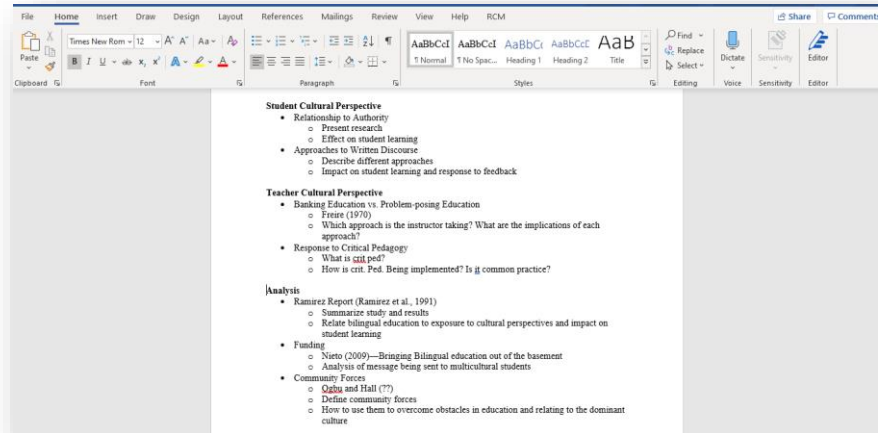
File Home Insert Draw Design Layout References Mailings Review View Help RCM

Share Comments

Paste

Times New Rom 12 A A Aa

B I U ab x x A

AaBbCcI AaBbCcI AaBbCc AaBbCcC AaB

¶ Normal ¶ No Spac... Heading 1 Heading 2 Title

Find Replace Select

Dictate Sensitivity Editor

Clipboard Font Paragraph Styles Editing Voice Sensitivity Editor

**Student Cultural Perspective**

- Relationship to Authority
  - Present research
  - Effect on student learning
- Approaches to Written Discourse
  - Describe different approaches
  - Impact on student learning and response to feedback

**Teacher Cultural Perspective**

- Banking Education vs. Problem-posing Education
  - Freire (1970)
  - Which approach is the instructor taking? What are the implications of each approach?
- Response to Critical Pedagogy
  - What is crit ped?
  - How is crit. Ped. Being implemented? Is it common practice?

**Analysis**

- Ramirez Report (Ramirez et al., 1991)
  - Summarize study and results
  - Relate bilingual education to exposure to cultural perspectives and impact on student learning
- Funding
  - Nieto (2009)—Bringing Bilingual education out of the basement
  - Analysis of message being sent to multicultural students
- Community Forces
  - Ogbu and Hall (??)
  - Define community forces
  - How to use them to overcome obstacles in education and relating to the dominant culture